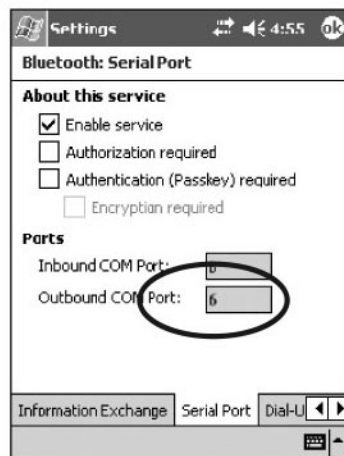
Settings 4:55 ok
Bluetooth: Serial Port
About this service
Enable service
Authorization required
Authentication (Passkey) required
Encryption required
Ports
Inbound COM Port: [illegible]
Outbound COM Port: 6
Information Exchange Serial Port Dial-U